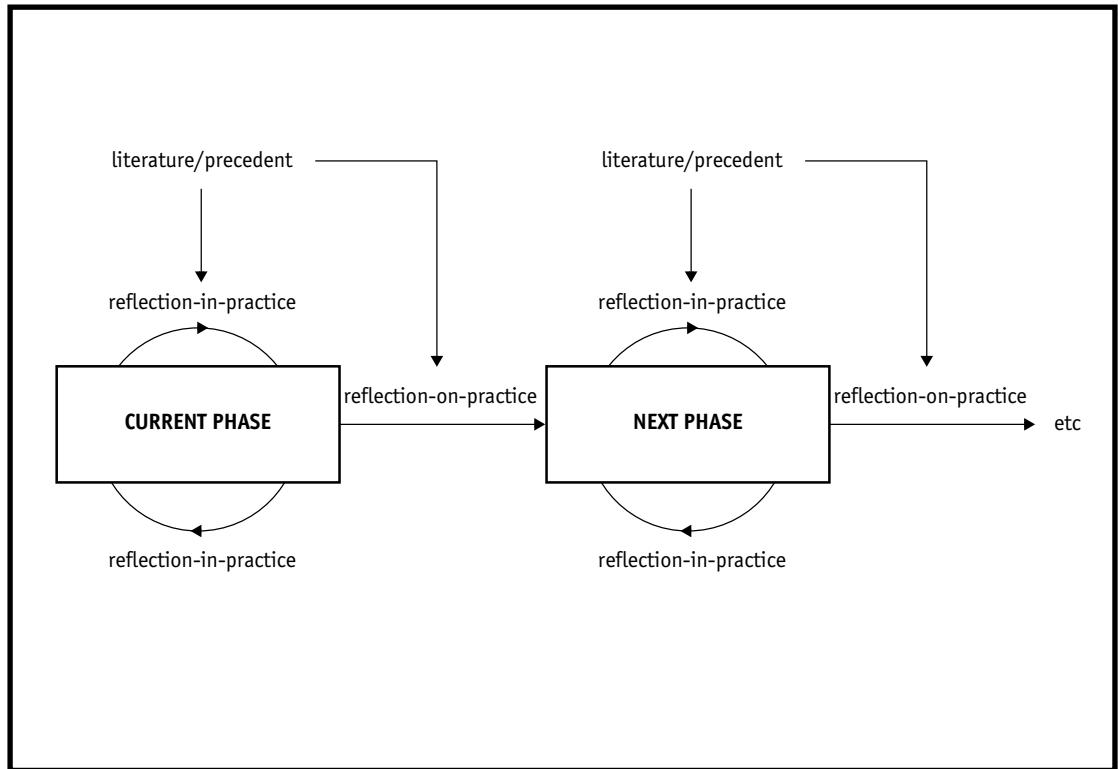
literature/precedent

reflection-in-practice

CURRENT PHASE

reflection-in-practice

reflection-on-practice

literature/precedent

reflection-in-practice

NEXT PHASE

reflection-in-practice

reflection-on-practice

etc